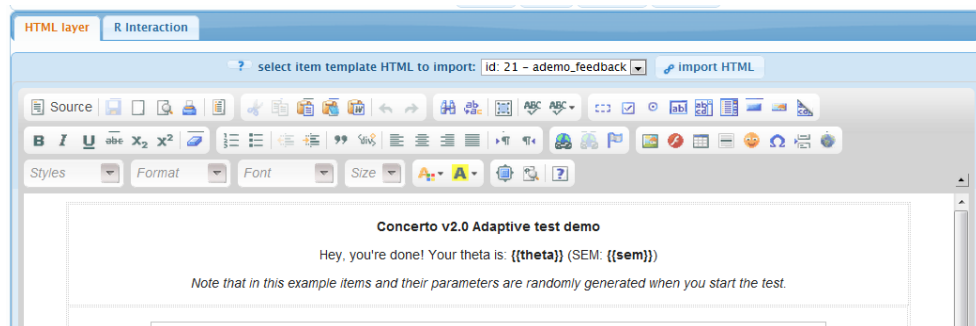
HTML layer
R Interaction

? select item template HTML to import: id: 21 - ademo_feedback
import HTML

Source

Styles
Format
Font
Size

Concerto v2.0 Adaptive test demo

Hey, you're done! Your theta is: {{theta}} (SEM: {{sem}})

Note that in this example items and their parameters are randomly generated when you start the test.